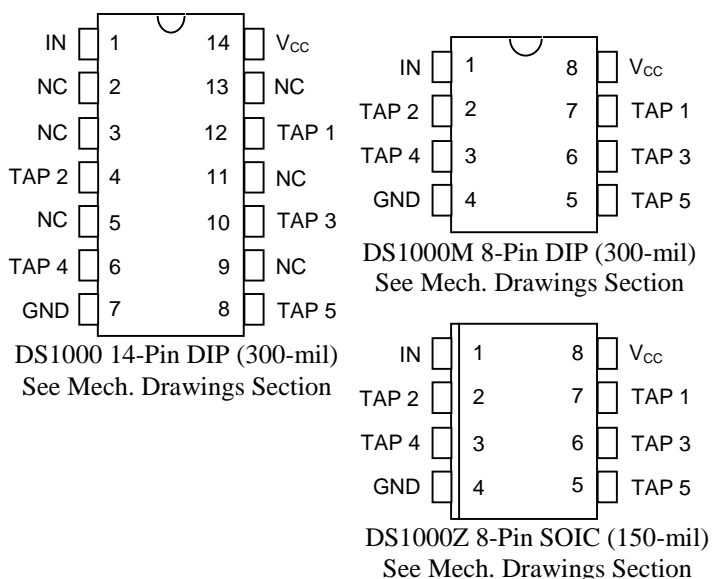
IN 1 14 $V_{CC}$
NC 2 13 NC
NC 3 12 TAP 1
TAP 2 4 11 NC
NC 5 10 TAP 3
TAP 4 6 9 NC
GND 7 8 TAP 5

DS1000 14-Pin DIP (300-mil)
See Mech. Drawings Section

IN 1 8 $V_{CC}$
TAP 2 2 7 TAP 1
TAP 4 3 6 TAP 3
GND 4 5 TAP 5

DS1000M 8-Pin DIP (300-mil)
See Mech. Drawings Section

IN 1 8 $V_{CC}$
TAP 2 2 7 TAP 1
TAP 4 3 6 TAP 3
GND 4 5 TAP 5

DS1000Z 8-Pin SOIC (150-mil)
See Mech. Drawings Section